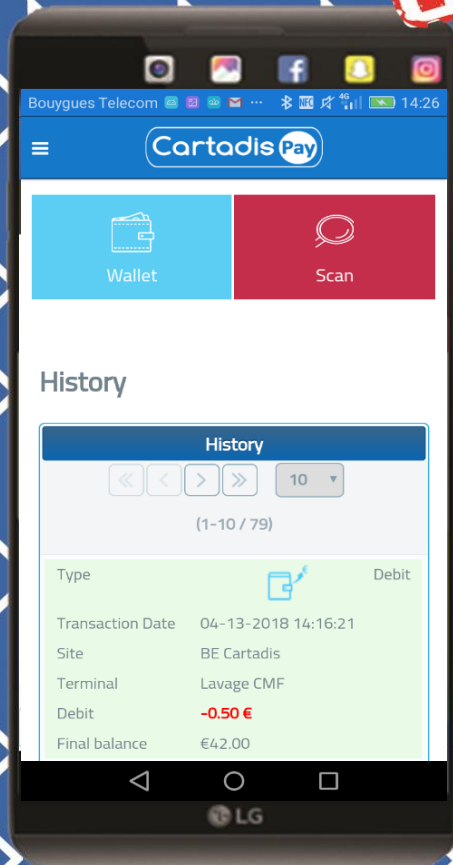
Bouygues Telecom ··· 4G 14:26

Cartadis Pay

Wallet

Scan

History

History

10

(1-10 / 79)

Type Debit

Transaction Date 04-13-2018 14:16:21

Site BE Cartadis

Terminal Lavage CMF

Debit -0.50 €

Final balance €42.00

LG